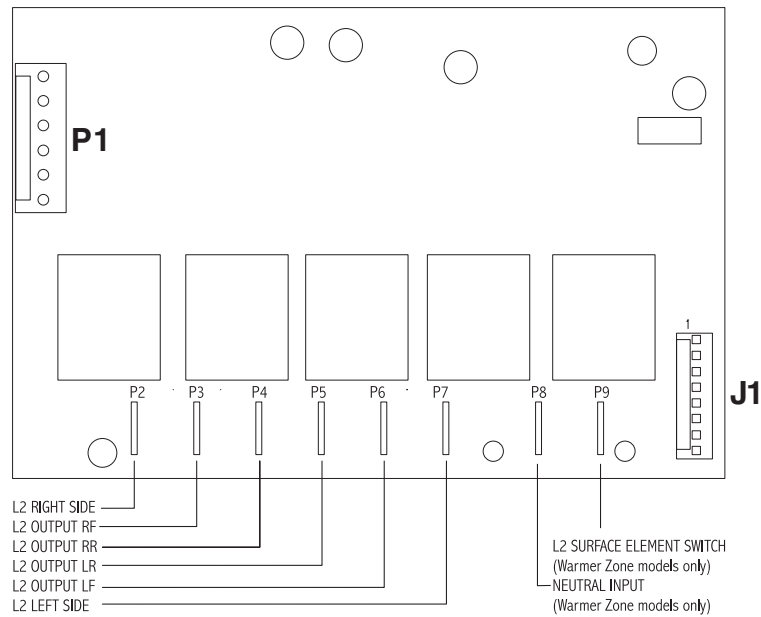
P1

1

J1

P2 P3 P4 P5 P6 P7 P8 P9

L2 RIGHT SIDE
L2 OUTPUT RF
L2 OUTPUT RR
L2 OUTPUT LR
L2 OUTPUT LF
L2 LEFT SIDE

L2 SURFACE ELEMENT SWITCH
(Warmer Zone models only)
NEUTRAL INPUT
(Warmer Zone models only)